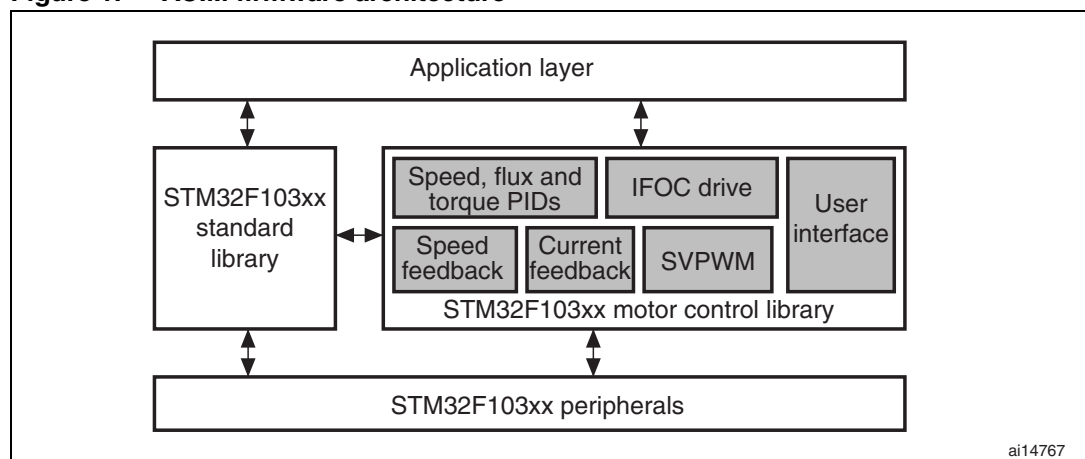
Figure 1. ACIM firmware architecture

Application layer

STM32F103xx standard library

Speed, flux and torque PIDs

IFOC drive

User interface

Speed feedback

Current feedback

SVPWM

STM32F103xx motor control library

STM32F103xx peripherals

ai14767